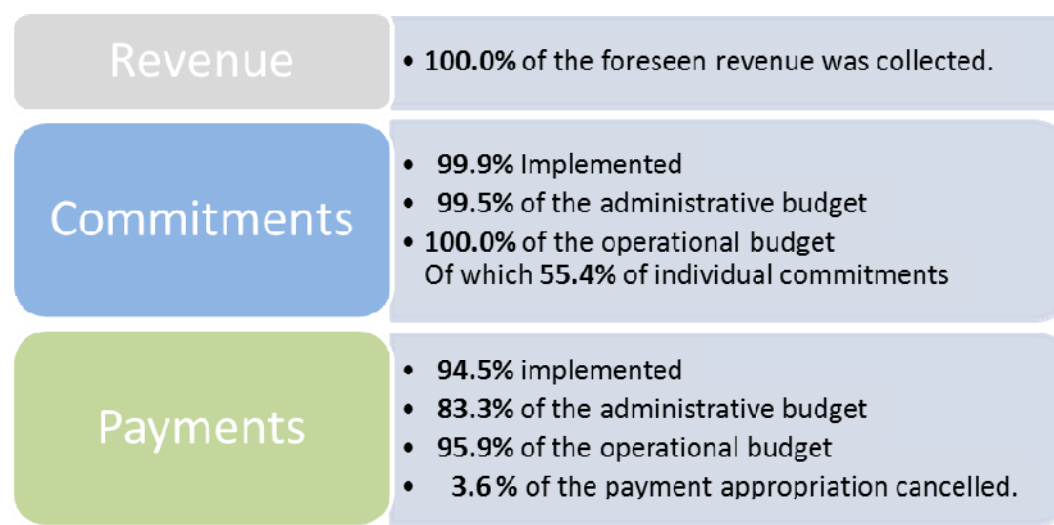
Revenue

• 100.0% of the foreseen revenue was collected.

Commitments

• 99.9% Implemented
• 99.5% of the administrative budget
• 100.0% of the operational budget
Of which 55.4% of individual commitments

Payments

• 94.5% implemented
• 83.3% of the administrative budget
• 95.9% of the operational budget
• 3.6 % of the payment appropriation cancelled.